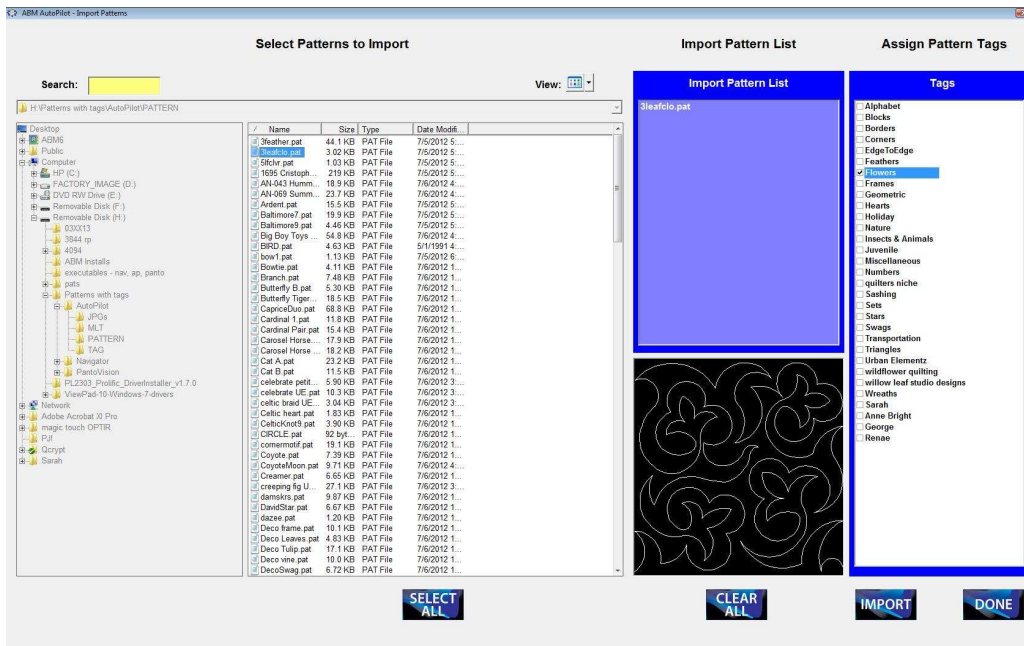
ABM AutoPilot - Import Patterns

Select Patterns to Import

Import Pattern List

Assign Pattern Tags

Search:

View:

H:\Patterns with tags\AutoPilot\PATTERN

Desktop
ABM6
Public
Computer
HP (C:)
FACTORY_IMAGE (D:)
DVD RW Drive (E:)
Removable Disk (F:)
Removable Disk (H:)
03XX13
3844 rp
4094
ABM Installs
executables - nav, ap, panto
pats
Patterns with tags
AutoPilot
JPGs
MLT
PATTERN
TAG
Navigator
PantoVision
PL2303_Prolific_DriverInstaller_v1.7.0
ViewPad-10-Windows-7-drivers
Network
Adobe Acrobat XI Pro
magic touch OPTIR
PJI
Qcrypt
Sarah

| Name | Size | Type | Date Modifi... |
|---|---|---|---|
| 3feather.pat | 44.1 KB | PAT File | 7/5/2012 5:... |
| 3leafclo.pat | 3.02 KB | PAT File | 7/5/2012 5:... |
| 5lfclvr.pat | 1.03 KB | PAT File | 7/5/2012 5:... |
| 1695 Cristoph... | 219 KB | PAT File | 7/5/2012 5:... |
| AN-043 Humm... | 18.9 KB | PAT File | 7/6/2012 4:... |
| AN-069 Summ... | 23.7 KB | PAT File | 7/6/2012 4:... |
| Ardent.pat | 15.5 KB | PAT File | 7/5/2012 5:... |
| Baltimore7.pat | 19.9 KB | PAT File | 7/5/2012 5:... |
| Baltimore9.pat | 4.46 KB | PAT File | 7/5/2012 5:... |
| Big Boy Toys ... | 54.8 KB | PAT File | 7/6/2012 4:... |
| BIRD.pat | 4.63 KB | PAT File | 5/1/1991 4:... |
| bow1.pat | 1.13 KB | PAT File | 7/5/2012 6:... |
| Bowtie.pat | 4.11 KB | PAT File | 7/6/2012 1... |
| Branch.pat | 7.48 KB | PAT File | 7/6/2012 1... |
| Butterfly B.pat | 5.30 KB | PAT File | 7/6/2012 1... |
| Butterfly Tiger... | 18.5 KB | PAT File | 7/6/2012 1... |
| CapriceDuo.pat | 68.8 KB | PAT File | 7/6/2012 1... |
| Cardinal 1.pat | 11.8 KB | PAT File | 7/6/2012 1... |
| Cardinal Pair.pat | 15.4 KB | PAT File | 7/6/2012 1... |
| Carosel Horse.... | 17.9 KB | PAT File | 7/6/2012 1... |
| Carosel Horse ... | 18.2 KB | PAT File | 7/6/2012 1... |
| Cat A.pat | 23.2 KB | PAT File | 7/6/2012 1... |
| Cat B.pat | 11.5 KB | PAT File | 7/6/2012 1... |
| celebrate petit... | 5.90 KB | PAT File | 7/6/2012 3:... |
| celebrate UE.pat | 10.3 KB | PAT File | 7/6/2012 3:... |
| celtic braid UE... | 3.04 KB | PAT File | 7/6/2012 3:... |
| Celtic heart.pat | 1.83 KB | PAT File | 7/6/2012 1... |
| CelticKnot9.pat | 3.90 KB | PAT File | 7/6/2012 1... |
| CIRCLE.pat | 92 byt... | PAT File | 7/6/2012 1... |
| cornermotif.pat | 19.1 KB | PAT File | 7/6/2012 1... |
| Coyote.pat | 7.39 KB | PAT File | 7/6/2012 1... |
| CoyoteMoon.pat | 9.71 KB | PAT File | 7/6/2012 4:... |
| Creamer.pat | 6.65 KB | PAT File | 7/6/2012 1... |
| creeping fig U... | 27.1 KB | PAT File | 7/6/2012 3:... |
| damskrs.pat | 9.87 KB | PAT File | 7/6/2012 1... |
| DavidStar.pat | 6.67 KB | PAT File | 7/6/2012 1... |
| dazee.pat | 1.20 KB | PAT File | 7/6/2012 1... |
| Deco frame.pat | 10.1 KB | PAT File | 7/6/2012 1... |
| Deco Leaves.pat | 4.83 KB | PAT File | 7/6/2012 1... |
| Deco Tulip.pat | 17.1 KB | PAT File | 7/6/2012 1... |
| Deco vine.pat | 10.0 KB | PAT File | 7/6/2012 1... |
| DecoSwag.pat | 6.72 KB | PAT File | 7/6/2012 1... |

Import Pattern List
3leafclo.pat

Tags
Alphabet
Blocks
Borders
Corners
EdgeToEdge
Feathers
Flowers
Frames
Geometric
Hearts
Holiday
Nature
Insects & Animals
Juvenile
Miscellaneous
Numbers
quilters niche
Sashing
Sets
Stars
Swags
Transportation
Triangles
Urban Elementz
wildflower quilting
willow leaf studio designs
Wreaths
Sarah
Anne Bright
George
Renae

SELECT ALL

CLEAR ALL

IMPORT

DONE